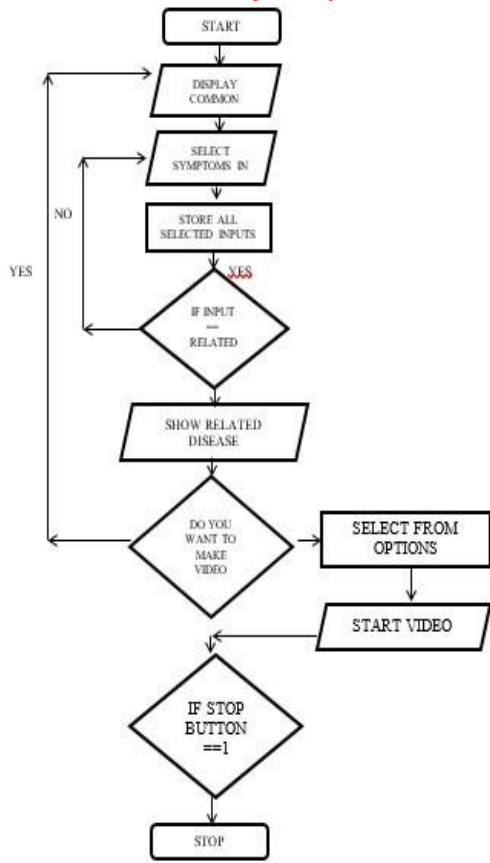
START

DISPLAY COMMON

SELECT SYMPTOMS IN

NO

STORE ALL SELECTED INPUTS

YES

YES

IF INPUT == RELATED

SHOW RELATED DISEASE

DO YOU WANT TO MAKE VIDEO

SELECT FROM OPTIONS

START VIDEO

IF STOP BUTTON ==1

STOP